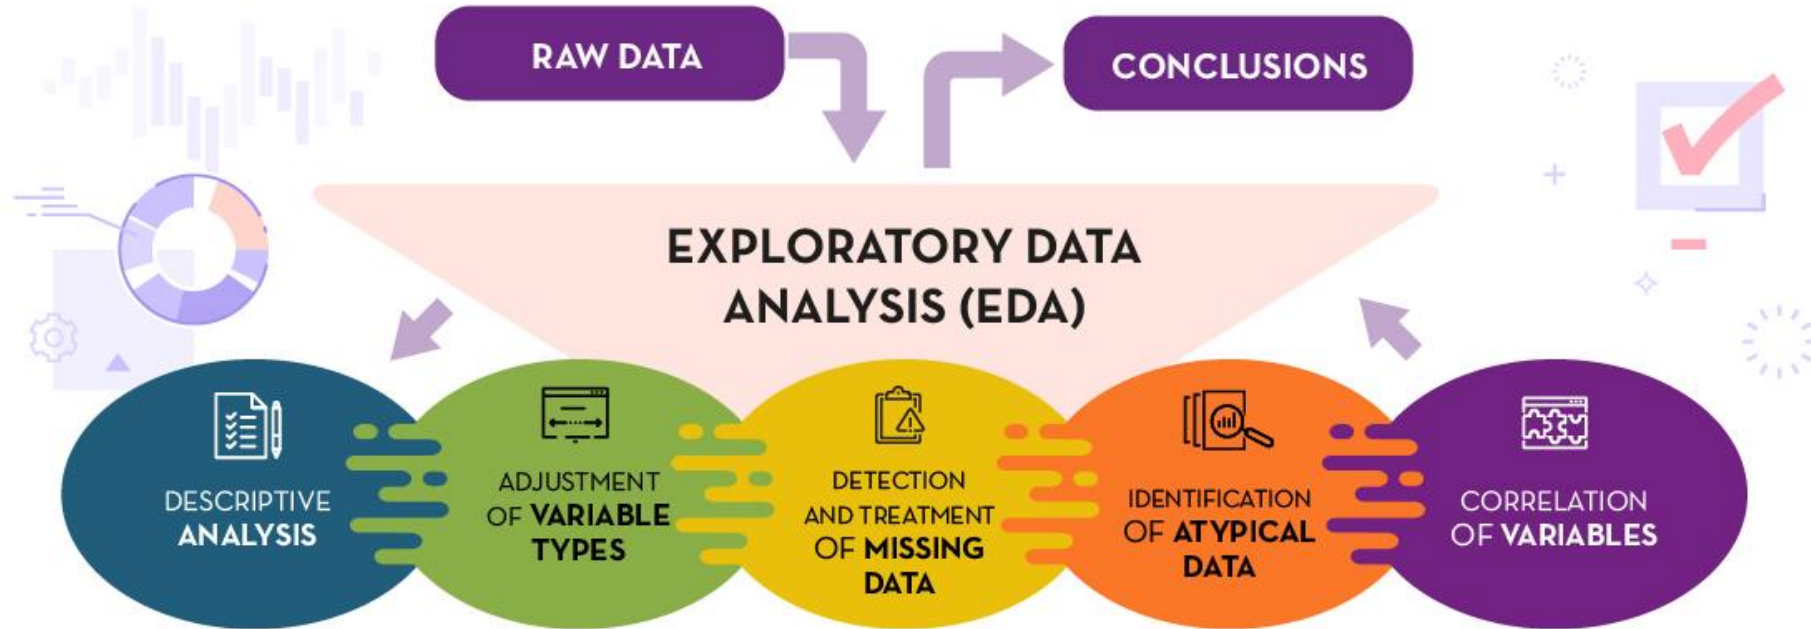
RAW DATA

CONCLUSIONS

EXPLORATORY DATA ANALYSIS (EDA)

DESCRIPTIVE ANALYSIS

ADJUSTMENT OF VARIABLE TYPES

DETECTION AND TREATMENT OF MISSING DATA

IDENTIFICATION OF ATYPICAL DATA

CORRELATION OF VARIABLES